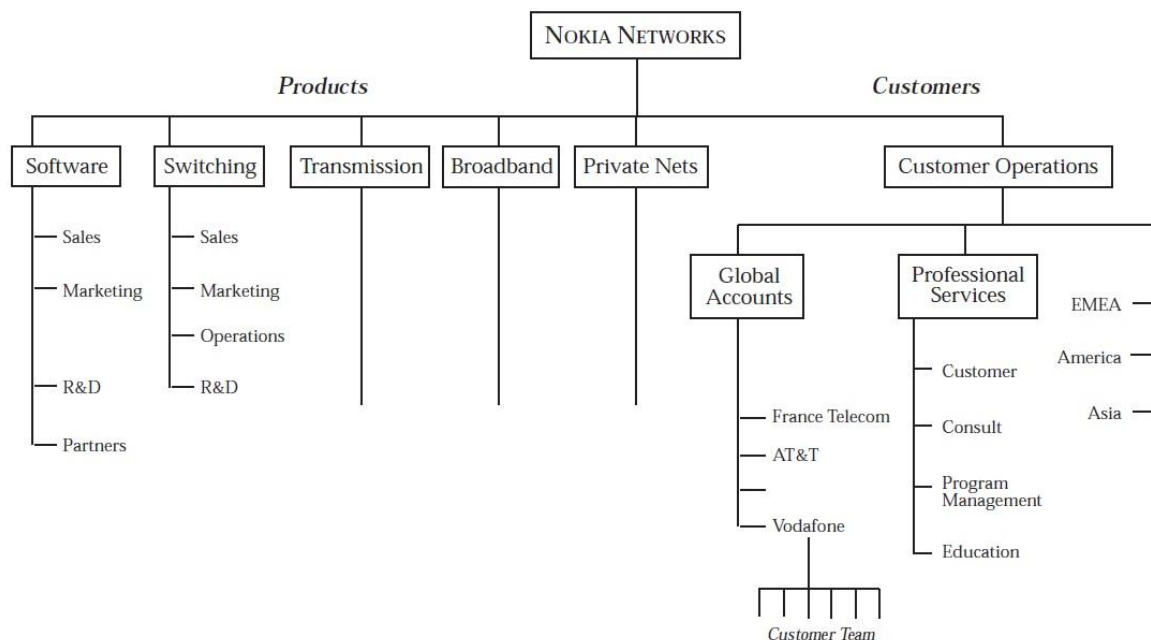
NOKIA NETWORKS

Products

Customers

Software

Sales

Marketing

R&D

Partners

Switching

Sales

Marketing

Operations

R&D

Transmission

Broadband

Private Nets

Customer Operations

Global Accounts

France Telecom

AT&T

Vodafone

Customer Team

Professional Services

Customer

Consult

Program Management

Education

EMEA

America

Asia